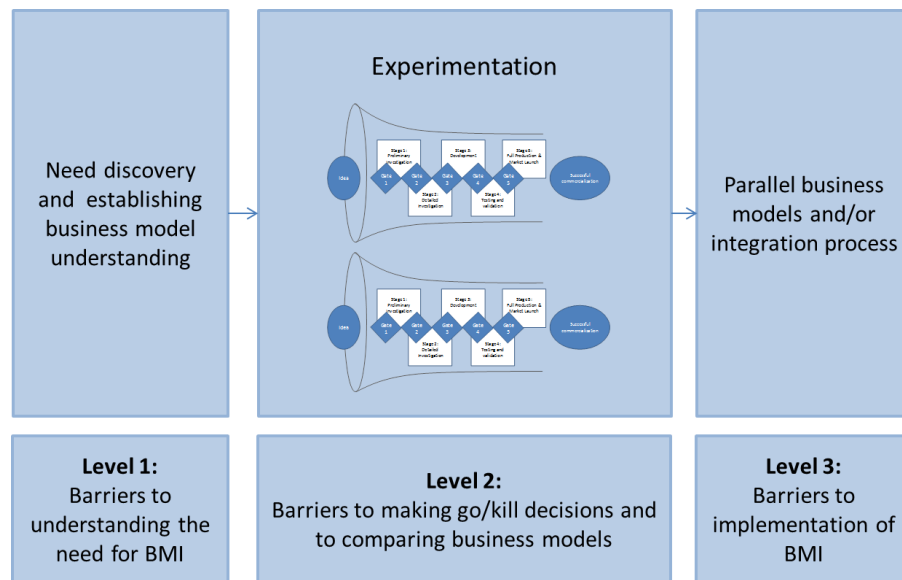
Need discovery and establishing business model understanding

Experimentation

Idea

Stage 1: Preliminary Investigation

Gate 1

Stage 2: Detailed Investigation

Gate 2

Stage 3: Development

Gate 3

Stage 4: Testing and Validation

Gate 4

Stage 5: Full Production & Market Launch

Gate 5

Successful commercialisation

Idea

Stage 1: Preliminary Investigation

Gate 1

Stage 2: Detailed Investigation

Gate 2

Stage 3: Development

Gate 3

Stage 4: Testing and Validation

Gate 4

Stage 5: Full Production & Market Launch

Gate 5

Successful commercialisation

Parallel business models and/or integration process

**Level 1:**
Barriers to understanding the need for BMI

**Level 2:**
Barriers to making go/kill decisions and to comparing business models

**Level 3:**
Barriers to implementation of BMI